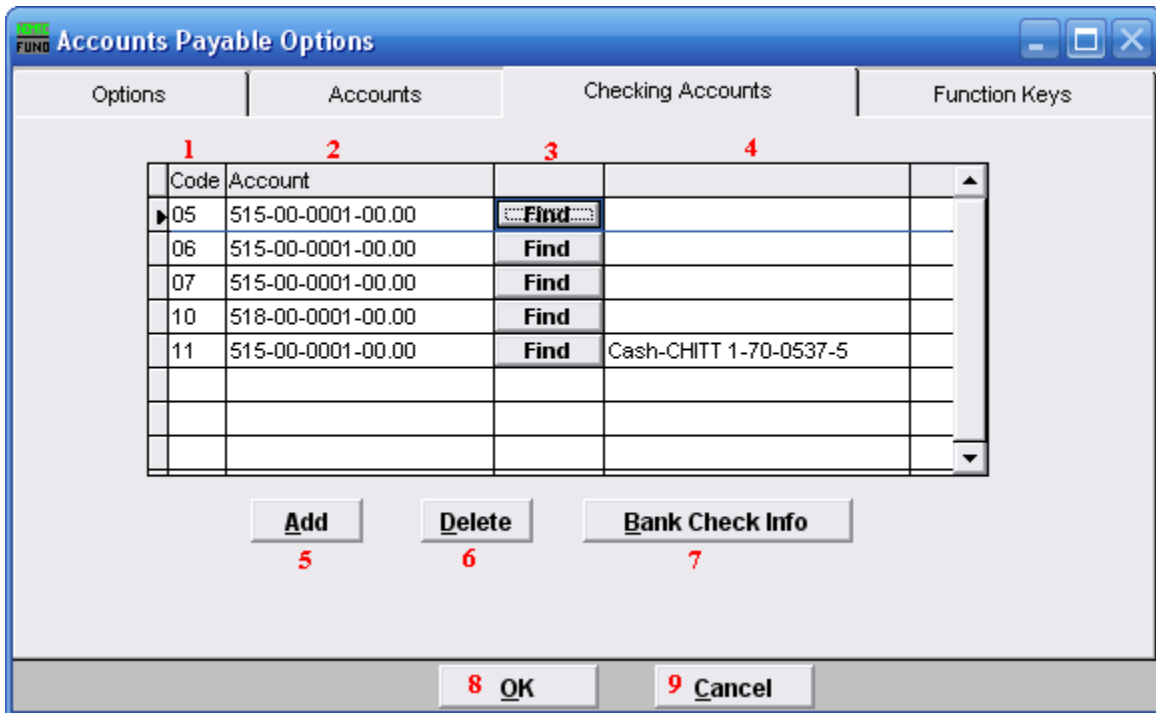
NEMRC FUND Accounts Payable Options

Options | Accounts | Checking Accounts | Function Keys

1 2 3 4

| Code | Account | | |
|---|---|---|---|
| 05 | 515-00-0001-00.00 | Find | |
| 06 | 515-00-0001-00.00 | Find | |
| 07 | 515-00-0001-00.00 | Find | |
| 10 | 518-00-0001-00.00 | Find | |
| 11 | 515-00-0001-00.00 | Find | Cash-CHITT 1-70-0537-5 |

Add
5

Delete
6

Bank Check Info
7

8 OK

9 Cancel